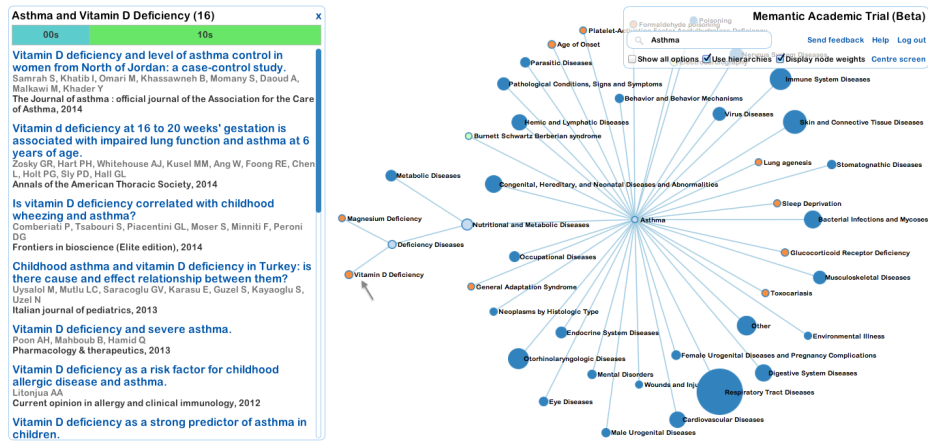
Asthma and Vitamin D Deficiency (16)

x

00s

10s

Vitamin D deficiency and level of asthma control in women from North of Jordan: a case-control study.
Samrah S, Khatib I, Omari M, Khassawneh B, Momany S, Daoud A, Malkawi M, Khader Y
The Journal of asthma : official journal of the Association for the Care of Asthma, 2014

Vitamin d deficiency at 16 to 20 weeks' gestation is associated with impaired lung function and asthma at 6 years of age.
Zosky GR, Hart PH, Whitehouse AJ, Kusel MM, Ang W, Foong RE, Chen L, Holt PG, Sly PD, Hall GL
Annals of the American Thoracic Society, 2014

Is vitamin D deficiency correlated with childhood wheezing and asthma?
Comberiati P, Tsabouri S, Piacentini GL, Moser S, Minniti F, Peroni DG
Frontiers in bioscience (Elite edition), 2014

Childhood asthma and vitamin D deficiency in Turkey: is there cause and effect relationship between them?
Uysalol M, Mutlu LC, Saracoglu GV, Karasu E, Guzel S, Kayaoglu S, Uzel N
Italian journal of pediatrics, 2013

Vitamin D deficiency and severe asthma.
Poon AH, Mahboub B, Hamid Q
Pharmacology & therapeutics, 2013

Vitamin D deficiency as a risk factor for childhood allergic disease and asthma.
Litonjua AA
Current opinion in allergy and clinical immunology, 2012

Vitamin D deficiency as a strong predictor of asthma in children.

Memantic Academic Trial (Beta)

Asthma

Send feedback Help Log out

Show all options Use hierarchies Display node weights Centre screen

Formaldehyde Poisoning
Platelet-A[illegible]
Age of Onset
Parasitic Diseases
Nervous System Diseases
Immune System Diseases
Pathological Conditions, Signs and Symptoms
Behavior and Behavior Mechanisms
Virus Diseases
Hemic and Lymphatic Diseases
Skin and Connective Tissue Diseases
Burnett Schwartz Berberian syndrome
Lung agenesis
Stomatognathic Diseases
Metabolic Diseases
Congenital, Hereditary, and Neonatal Diseases and Abnormalities
Sleep Deprivation
Bacterial Infections and Mycoses
Magnesium Deficiency
Nutritional and Metabolic Diseases
Asthma
Deficiency Diseases
Glucocorticoid Receptor Deficiency
Occupational Diseases
Vitamin D Deficiency
Musculoskeletal Diseases
General Adaptation Syndrome
Toxocariasis
Neoplasms by Histologic Type
Other
Endocrine System Diseases
Environmental Illness
Otorhinolaryngologic Diseases
Female Urogenital Diseases and Pregnancy Complications
Mental Disorders
Digestive System Diseases
Wounds and Inju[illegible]
Respiratory Tract Diseases
Eye Diseases
Cardiovascular Diseases
Male Urogenital Diseases